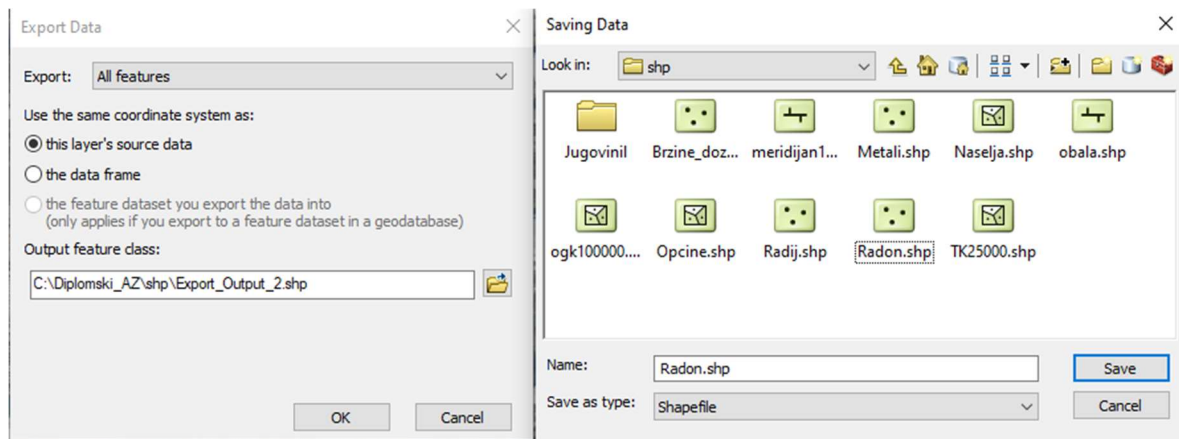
Export Data

Export: All features

Use the same coordinate system as:

this layer's source data

the data frame

the feature dataset you export the data into
(only applies if you export to a feature dataset in a geodatabase)

Output feature class:

C:\Diplomski_AZ\shp\Export_Output_2.shp

OK Cancel

Saving Data

Look in: shp

Jugovinil
Brzine_doz...
meridijan1...
Metali.shp
Naselja.shp
obala.shp
ogk100000....
Opcine.shp
Radij.shp
Radon.shp
TK25000.shp

Name: Radon.shp

Save as type: Shapefile

Save
Cancel